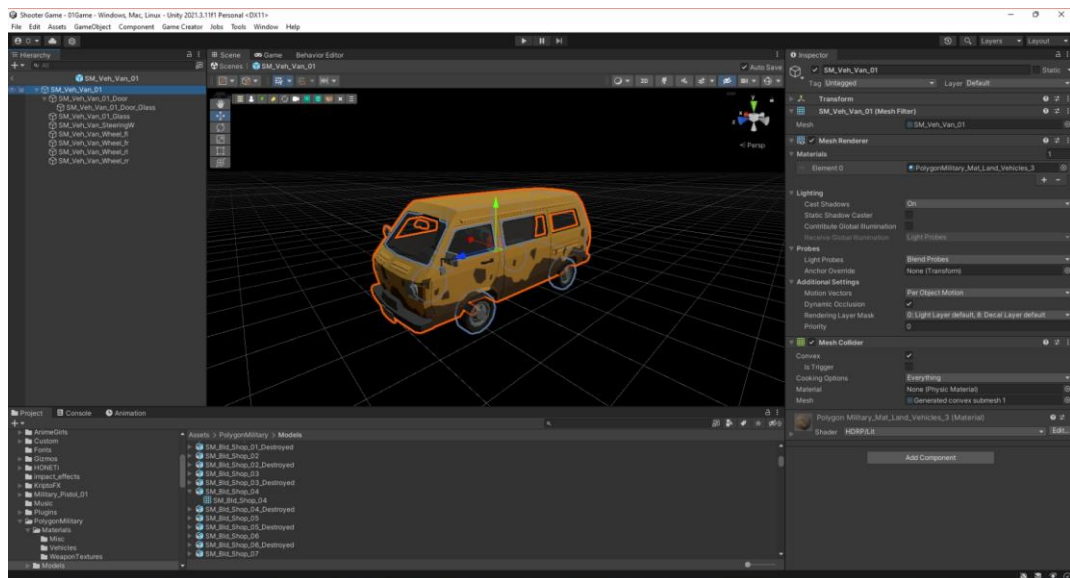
Shooter Game - 01Game - Windows, Mac, Linux - Unity 2021.3.11f1 Personal <DX11>

File Edit Assets GameObject Component Game Creator Jobs Tools Window Help

Layers Layout

Hierarchy

SM_Veh_Van_01

SM_Veh_Van_01
SM_Veh_Van_01_Door
SM_Veh_Van_01_Door_Glass
SM_Veh_Van_01_Glass
SM_Veh_Van_SteeringW
SM_Veh_Van_Wheel_fl
SM_Veh_Van_Wheel_fr
SM_Veh_Van_Wheel_rl
SM_Veh_Van_Wheel_rr

Scene Game Behavior Editor

Scenes SM_Veh_Van_01

Auto Save

< Persp

Inspector

SM_Veh_Van_01 Static

Tag Untagged Layer Default

Transform

SM_Veh_Van_01 (Mesh Filter)

Mesh SM_Veh_Van_01

Mesh Renderer

Materials 1

Element 0 PolygonMilitary_Mat_Land_Vehicles_3

Lighting

Cast Shadows On
Static Shadow Caster
Contribute Global Illumination
Receive Global Illumination Light Probes

Probes

Light Probes Blend Probes
Anchor Override None (Transform)

Additional Settings

Motion Vectors Per Object Motion
Dynamic Occlusion
Rendering Layer Mask 0: Light Layer default, 8: Decal Layer default
Priority 0

Mesh Collider

Convex
Is Trigger
Cooking Options Everything
Material None (Physic Material)
Mesh Generated convex submesh 1

Polygon Military_Mat_Land_Vehicles_3 (Material)

Shader HDRP/Lit Edit...

Add Component

Project Console Animation

AnimeGirls
Custom
Fonts
Gizmos
HONETI
impact_effects
KriptoFX
Military_Pistol_01
Music
Plugins
PolygonMilitary
Materials
Misc
Vehicles
WeaponTextures
Models

Assets > PolygonMilitary > Models

SM_Bld_Shop_01_Destroyed
SM_Bld_Shop_02
SM_Bld_Shop_02_Destroyed
SM_Bld_Shop_03
SM_Bld_Shop_03_Destroyed
SM_Bld_Shop_04
SM_Bld_Shop_04
SM_Bld_Shop_04_Destroyed
SM_Bld_Shop_05
SM_Bld_Shop_05_Destroyed
SM_Bld_Shop_06
SM_Bld_Shop_06_Destroyed
SM_Bld_Shop_07